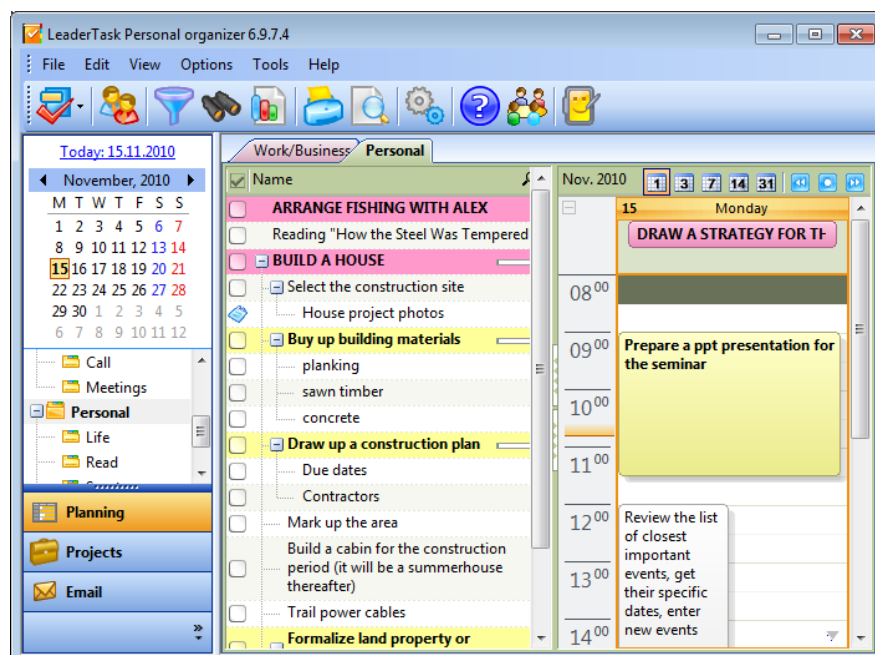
LeaderTask Personal organizer 6.9.7.4

File Edit View Options Tools Help

Today: 15.11.2010

November, 2010

| M | T | W | T | F | S | S |
|---|---|---|---|---|---|---|
| 1 | 2 | 3 | 4 | 5 | 6 | 7 |
| 8 | 9 | 10 | 11 | 12 | 13 | 14 |
| 15 | 16 | 17 | 18 | 19 | 20 | 21 |
| 22 | 23 | 24 | 25 | 26 | 27 | 28 |
| 29 | 30 | 1 | 2 | 3 | 4 | 5 |
| 6 | 7 | 8 | 9 | 10 | 11 | 12 |

Call
Meetings
Personal
Life
Read

Planning
Projects
Email

Work/Business Personal

Name

ARRANGE FISHING WITH ALEX
Reading "How the Steel Was Tempered
BUILD A HOUSE
Select the construction site
House project photos
Buy up building materials
planking
sawn timber
concrete
Draw up a construction plan
Due dates
Contractors
Mark up the area
Build a cabin for the construction period (it will be a summerhouse thereafter)
Trail power cables
Formalize land property or

Nov. 2010 1 3 7 14 31

15 Monday

DRAW A STRATEGY FOR TH

$08^{00}$
$09^{00}$
$10^{00}$
$11^{00}$
$12^{00}$
$13^{00}$
$14^{00}$

Prepare a ppt presentation for the seminar

Review the list of closest important events, get their specific dates, enter new events